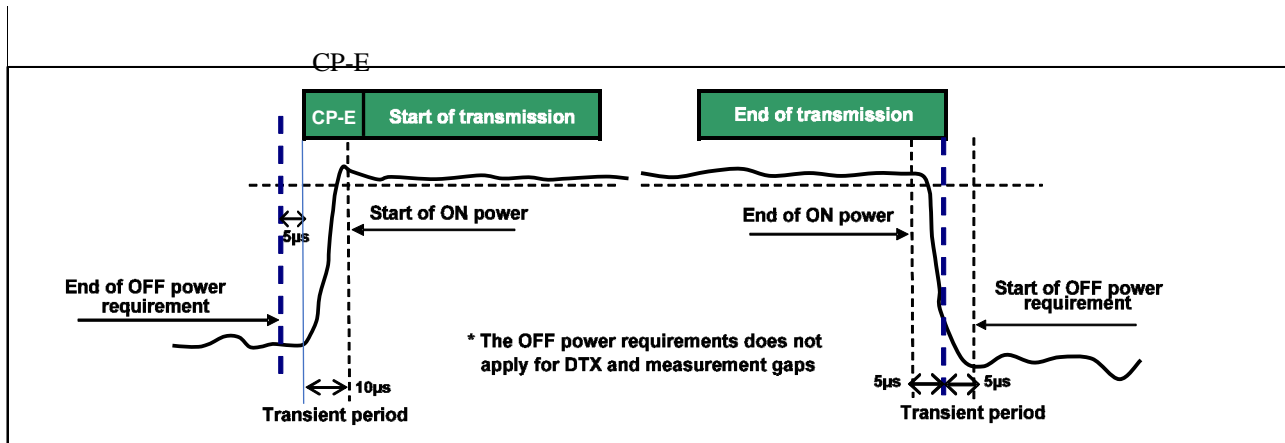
CP-E

CP-E Start of transmission

End of transmission

Start of ON power

End of ON power

5µs

End of OFF power requirement

Start of OFF power requirement

* The OFF power requirements does not apply for DTX and measurement gaps

10µs

Transient period

5µs 5µs

Transient period